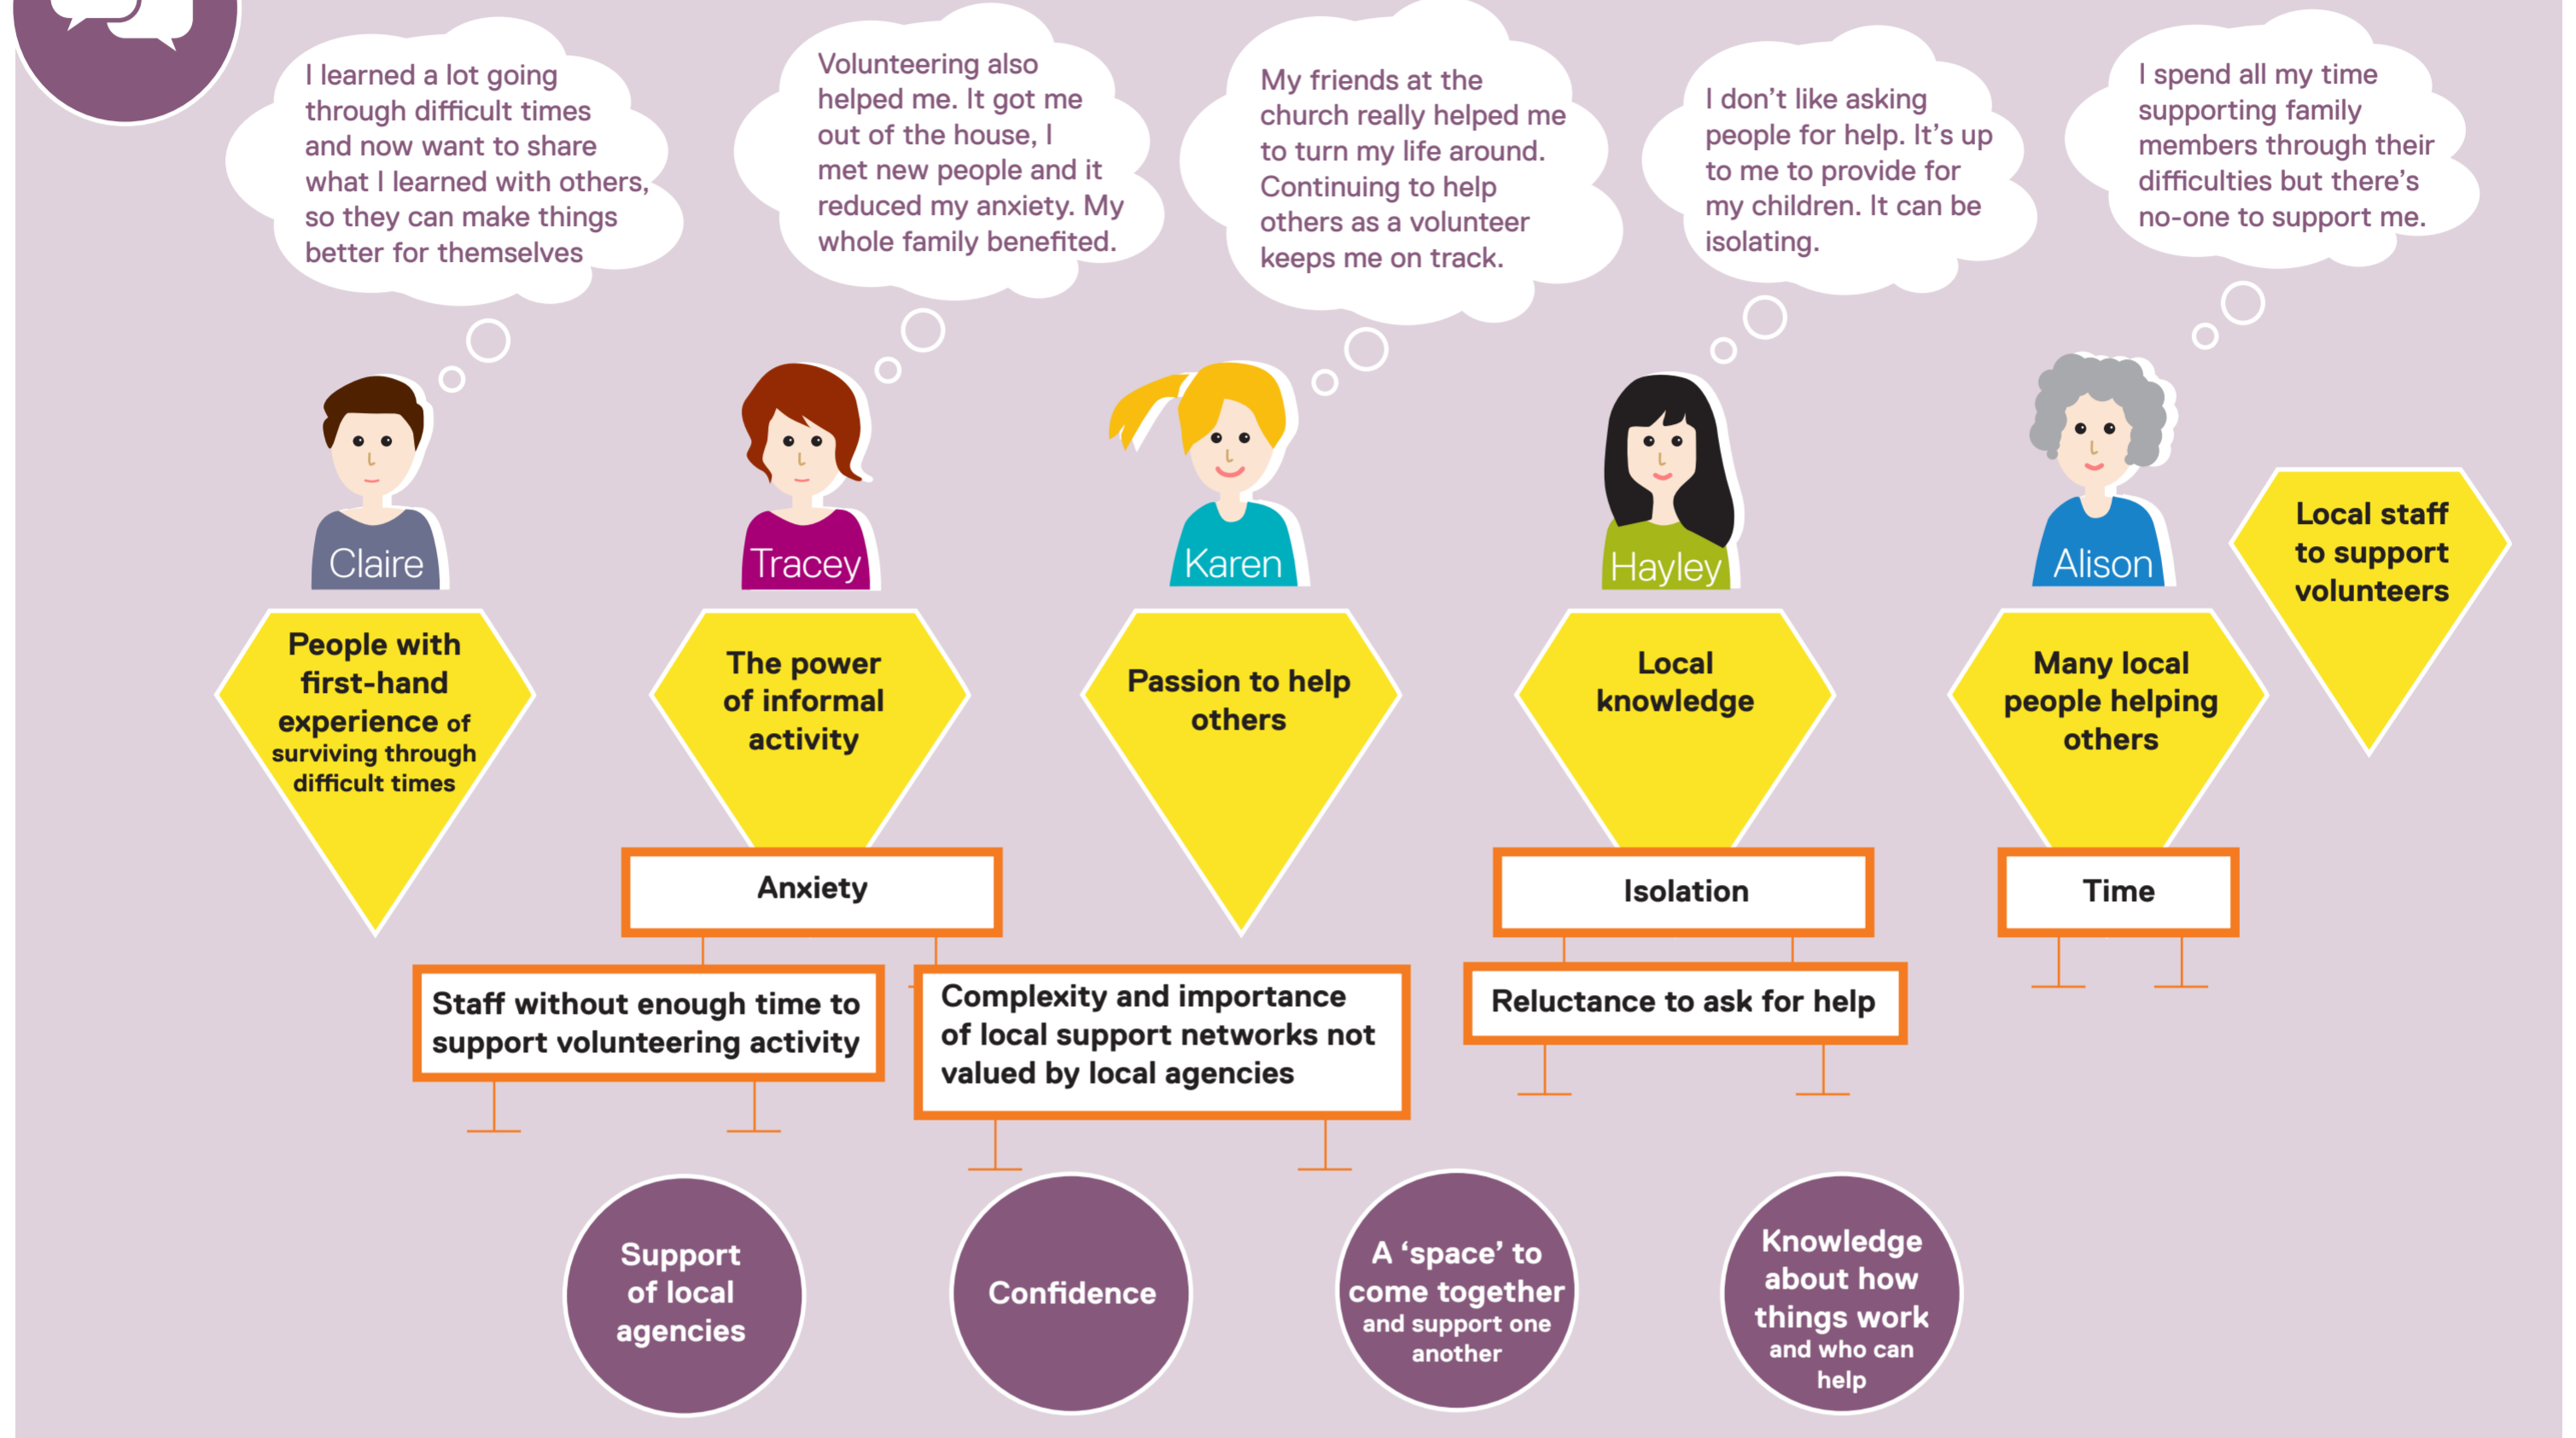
I learned a lot going through difficult times and now want to share what I learned with others, so they can make things better for themselves

Volunteering also helped me. It got me out of the house, I met new people and it reduced my anxiety. My whole family benefited.

My friends at the church really helped me to turn my life around. Continuing to help others as a volunteer keeps me on track.

I don't like asking people for help. It's up to me to provide for my children. It can be isolating.

I spend all my time supporting family members through their difficulties but there's no-one to support me.

Claire

Tracey

Karen

Hayley

Alison

Local staff to support volunteers

People with first-hand experience of surviving through difficult times

The power of informal activity

Passion to help others

Local knowledge

Many local people helping others

Anxiety

Isolation

Time

Staff without enough time to support volunteering activity

Complexity and importance of local support networks not valued by local agencies

Reluctance to ask for help

Support of local agencies

Confidence

A 'space' to come together and support one another

Knowledge about how things work and who can help